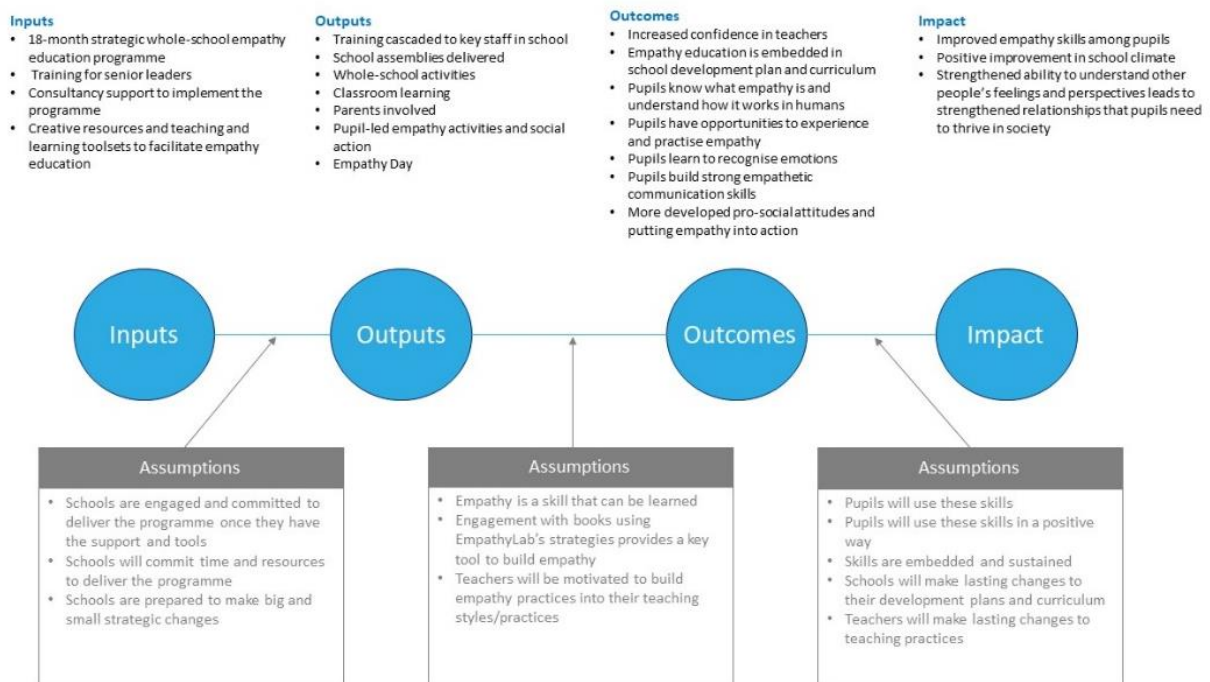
**Inputs**
- 18-month strategic whole-school empathy education programme
- Training for senior leaders
- Consultancy support to implement the programme
- Creative resources and teaching and learning toolsets to facilitate empathy education

**Outputs**
- Training cascaded to key staff in school
- School assemblies delivered
- Whole-school activities
- Classroom learning
- Parents involved
- Pupil-led empathy activities and social action
- Empathy Day

**Outcomes**
- Increased confidence in teachers
- Empathy education is embedded in school development plan and curriculum
- Pupils know what empathy is and understand how it works in humans
- Pupils have opportunities to experience and practise empathy
- Pupils learn to recognise emotions
- Pupils build strong empathetic communication skills
- More developed pro-social attitudes and putting empathy into action

**Impact**
- Improved empathy skills among pupils
- Positive improvement in school climate
- Strengthened ability to understand other people's feelings and perspectives leads to strengthened relationships that pupils need to thrive in society

Inputs

Outputs

Outcomes

Impact

Assumptions
- Schools are engaged and committed to deliver the programme once they have the support and tools
- Schools will commit time and resources to deliver the programme
- Schools are prepared to make big and small strategic changes

Assumptions
- Empathy is a skill that can be learned
- Engagement with books using EmpathyLab's strategies provides a key tool to build empathy
- Teachers will be motivated to build empathy practices into their teaching styles/practices

Assumptions
- Pupils will use these skills
- Pupils will use these skills in a positive way
- Skills are embedded and sustained
- Schools will make lasting changes to their development plans and curriculum
- Teachers will make lasting changes to teaching practices